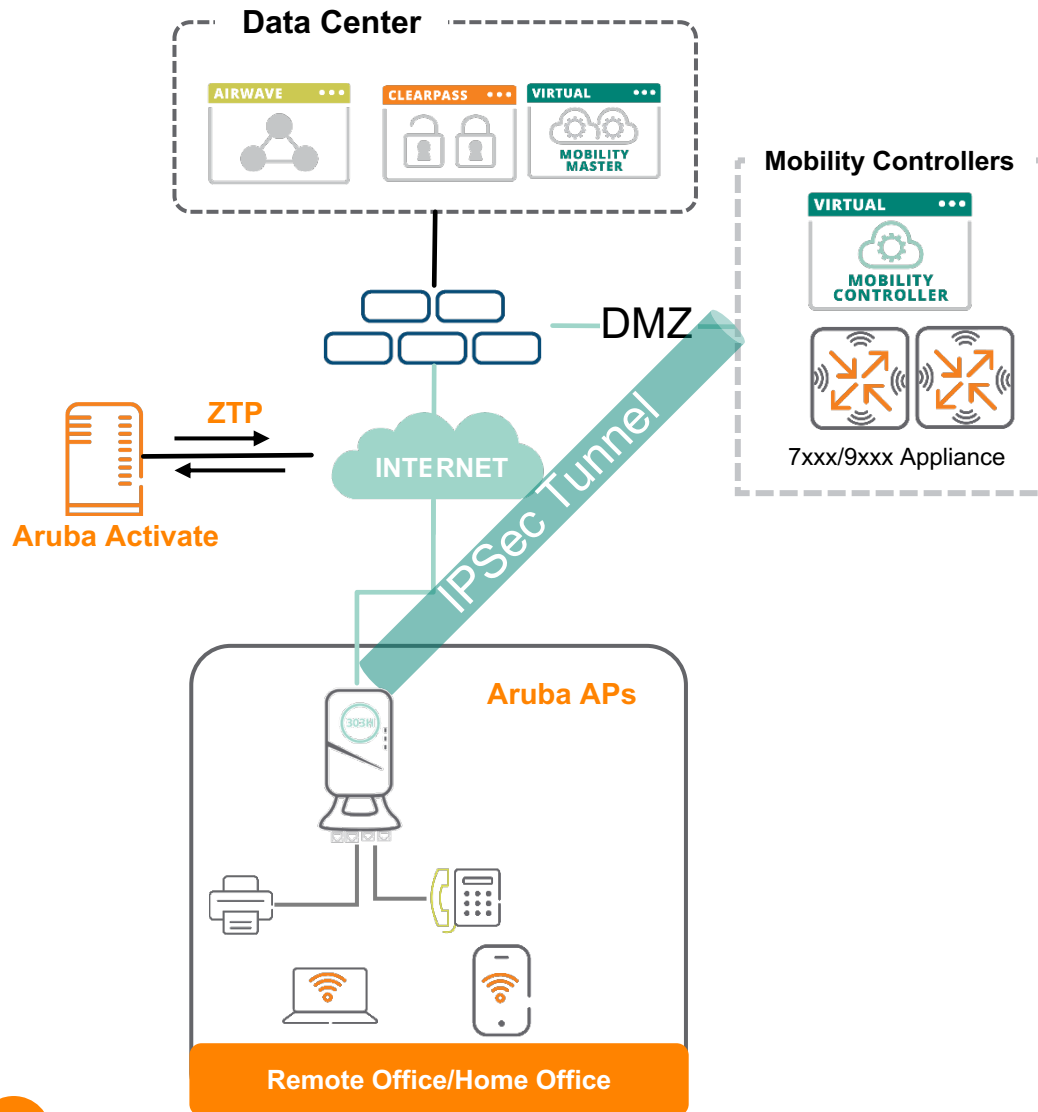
Data Center

AIRWAVE

CLEARPASS

VIRTUAL

MOBILITY MASTER

Mobility Controllers

VIRTUAL

MOBILITY CONTROLLER

DMZ

7xxx/9xxx Appliance

ZTP

Aruba Activate

INTERNET

IPSec Tunnel

Aruba APs

Remote Office/Home Office